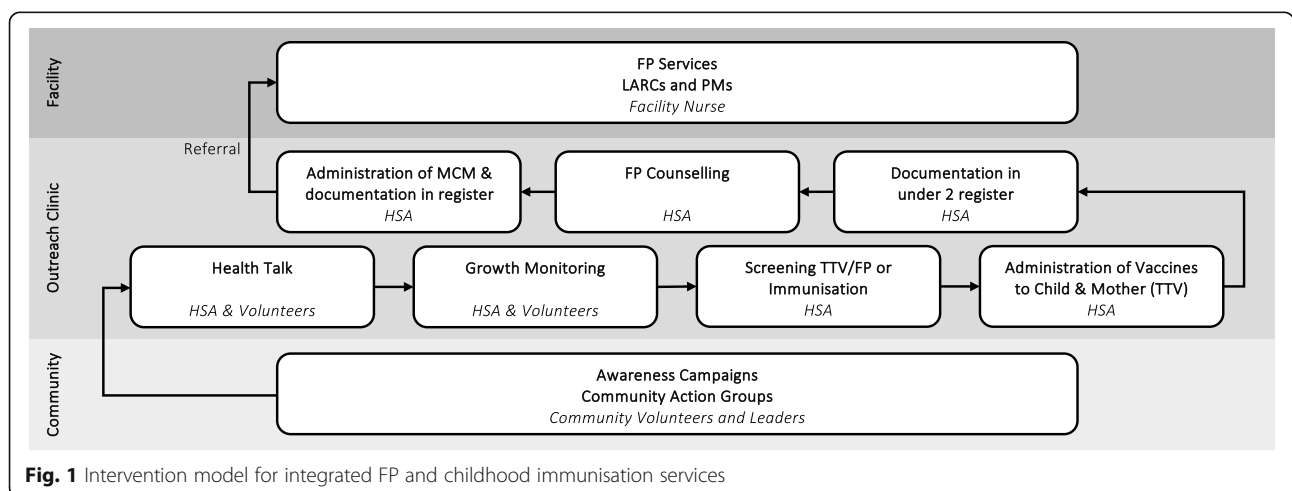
Facility

FP Services
LARCs and PMs
*Facility Nurse*

Referral

Outreach Clinic

Administration of MCM & documentation in register
*HSA*

FP Counselling
*HSA*

Documentation in under 2 register
*HSA*

Health Talk
*HSA & Volunteers*

Growth Monitoring
*HSA & Volunteers*

Screening TTV/FP or Immunisation
*HSA*

Administration of Vaccines to Child & Mother (TTV)
*HSA*

Community

Awareness Campaigns
Community Action Groups
*Community Volunteers and Leaders*

**Fig. 1** Intervention model for integrated FP and childhood immunisation services